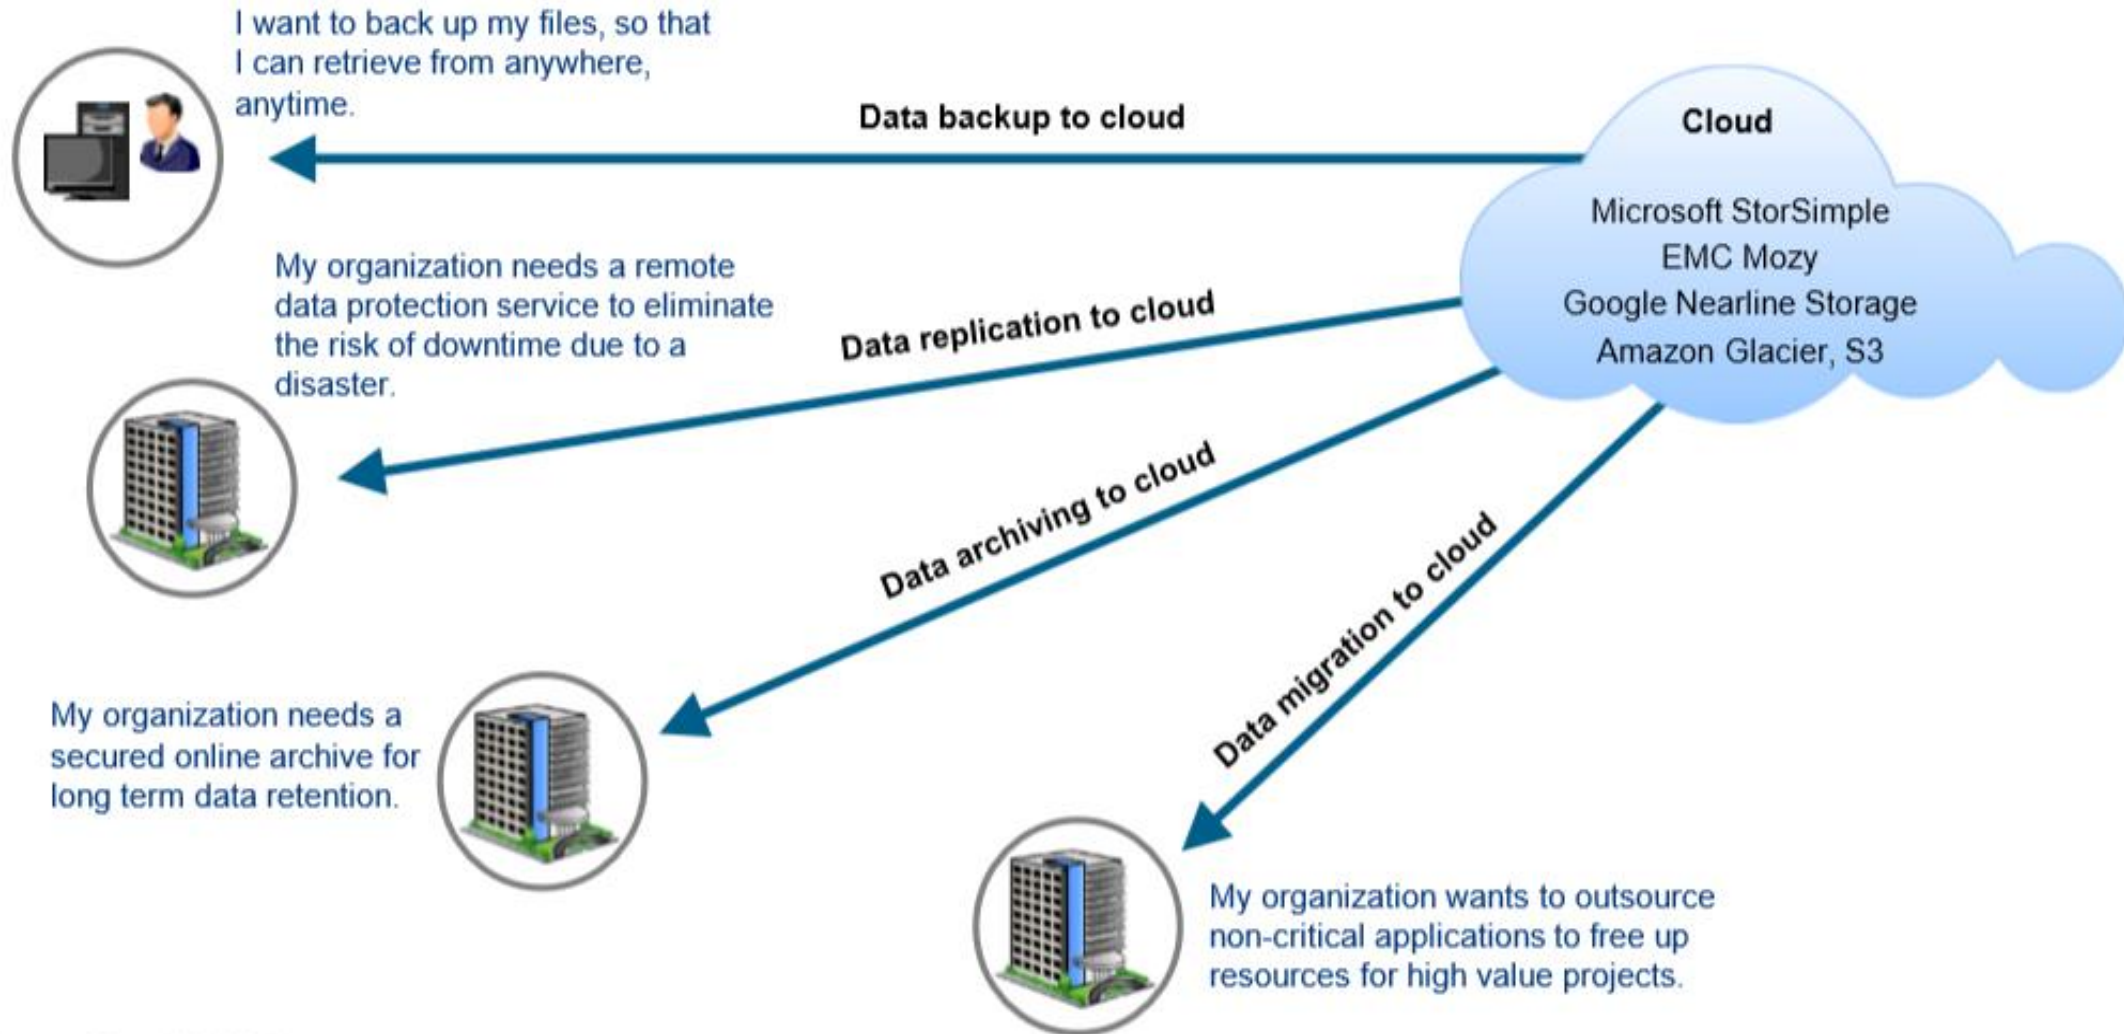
I want to back up my files, so that I can retrieve from anywhere, anytime.

Data backup to cloud

Cloud

Microsoft StorSimple
EMC Mozy
Google Nearline Storage
Amazon Glacier, S3

My organization needs a remote data protection service to eliminate the risk of downtime due to a disaster.

Data replication to cloud

Data archiving to cloud

Data migration to cloud

My organization needs a secured online archive for long term data retention.

My organization wants to outsource non-critical applications to free up resources for high value projects.